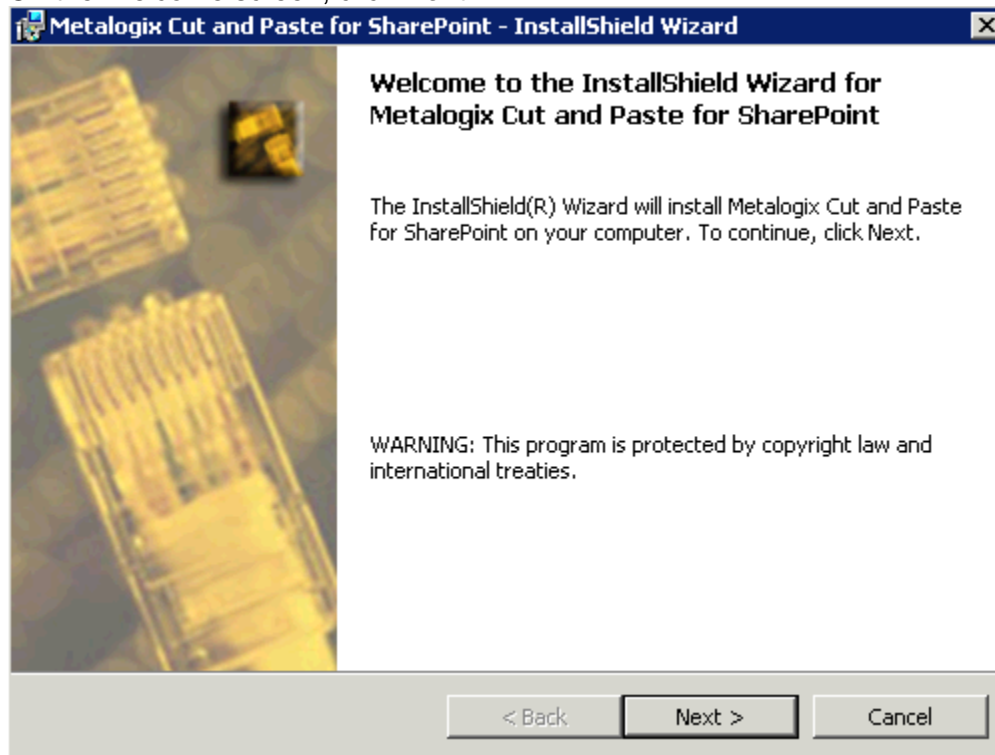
Metalogix Cut and Paste for SharePoint - InstallShield Wizard

Welcome to the InstallShield Wizard for Metalogix Cut and Paste for SharePoint

The InstallShield(R) Wizard will install Metalogix Cut and Paste for SharePoint on your computer. To continue, click Next.

WARNING: This program is protected by copyright law and international treaties.

< Back

Next >

Cancel